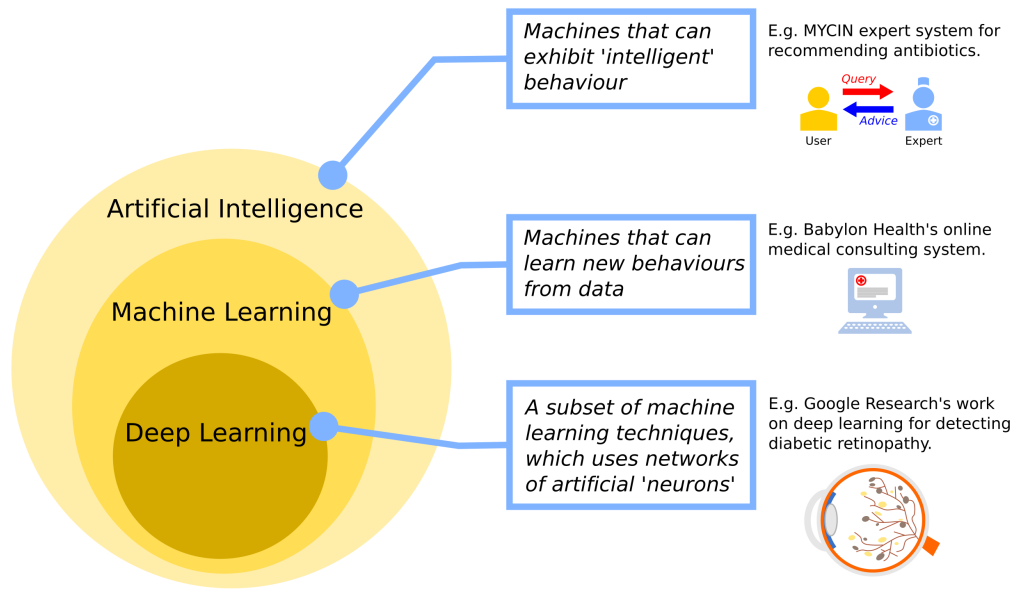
Artificial Intelligence

Machine Learning

Deep Learning

Machines that can exhibit 'intelligent' behaviour

E.g. MYCIN expert system for recommending antibiotics.

Query

Advice

User

Expert

Machines that can learn new behaviours from data

E.g. Babylon Health's online medical consulting system.

A subset of machine learning techniques, which uses networks of artificial 'neurons'

E.g. Google Research's work on deep learning for detecting diabetic retinopathy.